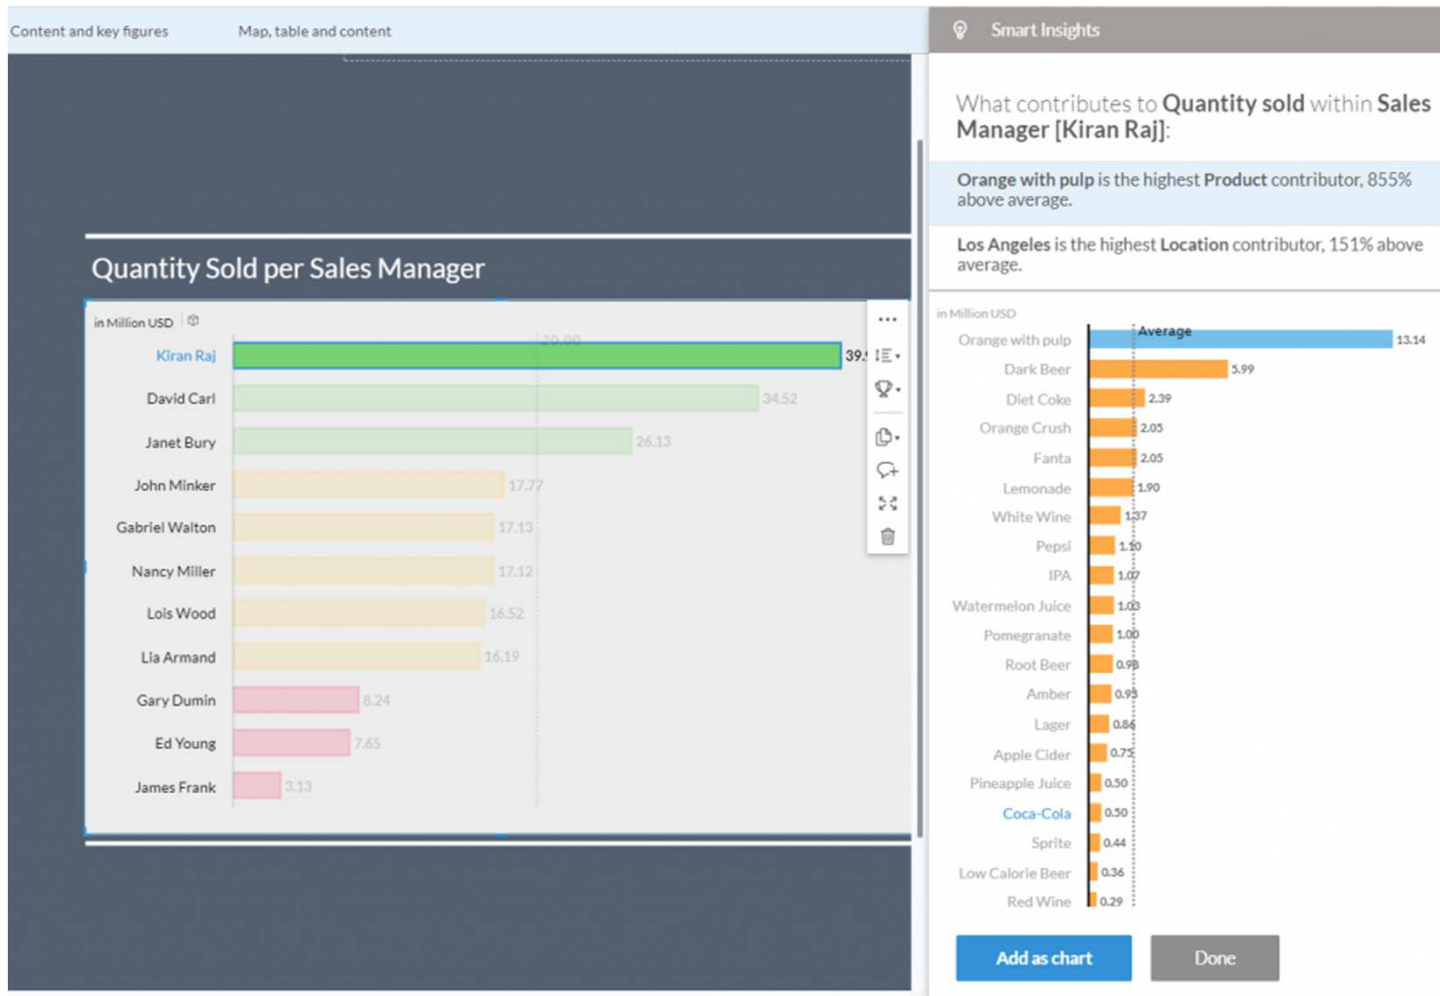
Content and key figures Map, table and content

Quantity Sold per Sales Manager

in Million USD

20.00

| | |
|---|---|
| Kiran Raj | 39.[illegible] |
| David Carl | 34.52 |
| Janet Bury | 26.13 |
| John Minker | 17.77 |
| Gabriel Walton | 17.13 |
| Nancy Miller | 17.12 |
| Lois Wood | 16.52 |
| Lia Armand | 16.19 |
| Gary Dumin | 8.24 |
| Ed Young | 7.65 |
| James Frank | 3.13 |

Smart Insights

What contributes to **Quantity sold** within **Sales Manager [Kiran Raj]**:

**Orange with pulp** is the highest **Product** contributor, 855% above average.

**Los Angeles** is the highest **Location** contributor, 151% above average.

in Million USD

Average

| | |
|---|---|
| Orange with pulp | 13.14 |
| Dark Beer | 5.99 |
| Diet Coke | 2.39 |
| Orange Crush | 2.05 |
| Fanta | 2.05 |
| Lemonade | 1.90 |
| White Wine | 1.37 |
| Pepsi | 1.10 |
| IPA | 1.07 |
| Watermelon Juice | 1.03 |
| Pomegranate | 1.00 |
| Root Beer | 0.98 |
| Amber | 0.93 |
| Lager | 0.86 |
| Apple Cider | 0.75 |
| Pineapple Juice | 0.50 |
| Coca-Cola | 0.50 |
| Sprite | 0.44 |
| Low Calorie Beer | 0.36 |
| Red Wine | 0.29 |

Add as chart Done